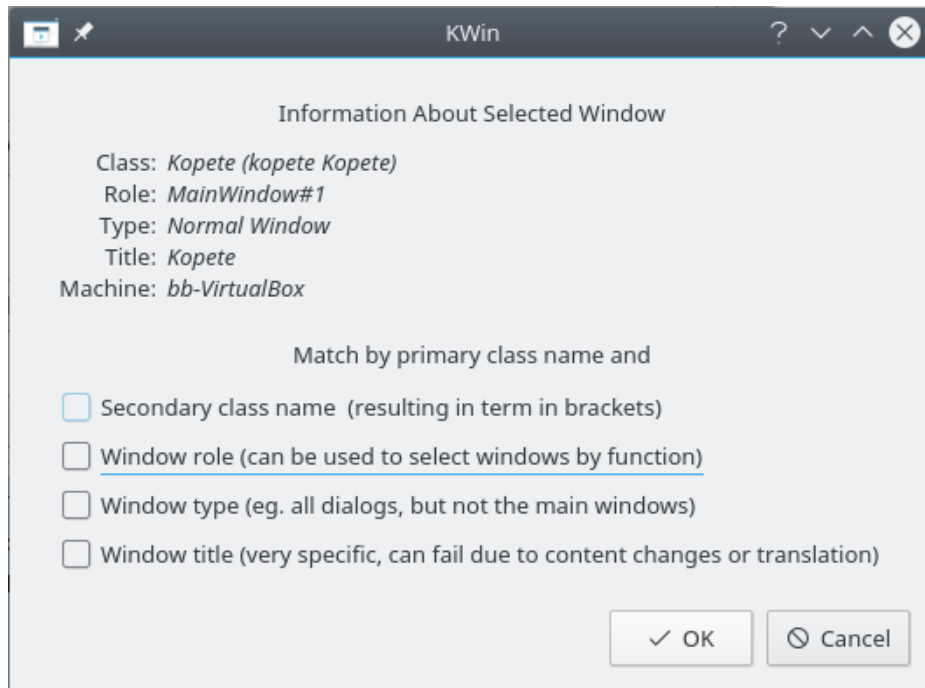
KWin

Information About Selected Window

Class: Kopete (kopete Kopete)
Role: MainWindow#1
Type: Normal Window
Title: Kopete
Machine: bb-VirtualBox

Match by primary class name and

Secondary class name (resulting in term in brackets)

Window role (can be used to select windows by function)

Window type (eg. all dialogs, but not the main windows)

Window title (very specific, can fail due to content changes or translation)

OK

Cancel